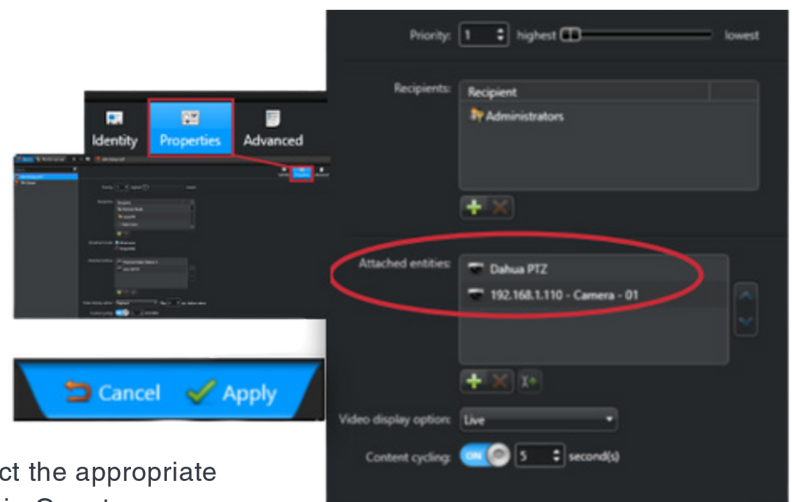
Identity
Properties
Advanced

Cancel
Apply

ct the appropriate

Priority: 1 highest lowest

Recipients:
Recipient
Administrators

Attached entities:
Dahua PTZ
192.168.1.110 - Camera - 01

Video display option: Live

Content cycling: ON 5 second(s)